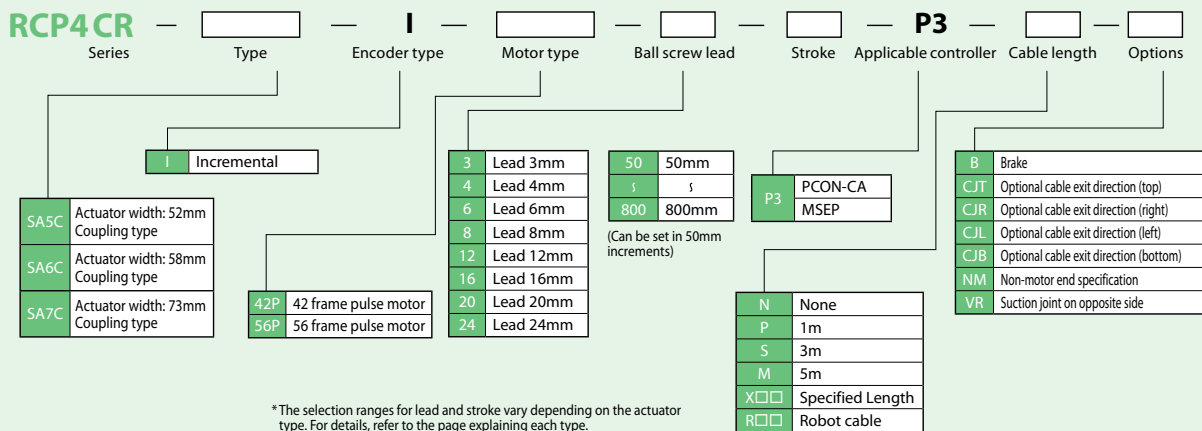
RCP4CR — [ ] — I — [ ] — [ ] — [ ] — P3 — [ ] — [ ]

Series Type Encoder type Motor type Ball screw lead Stroke Applicable controller Cable length Options

| I | Incremental |
|---|---|

| SA5C | Actuator width: 52mm Coupling type |
|---|---|
| SA6C | Actuator width: 58mm Coupling type |
| SA7C | Actuator width: 73mm Coupling type |

| 42P | 42 frame pulse motor |
|---|---|
| 56P | 56 frame pulse motor |

| 3 | Lead 3mm |
|---|---|
| 4 | Lead 4mm |
| 6 | Lead 6mm |
| 8 | Lead 8mm |
| 12 | Lead 12mm |
| 16 | Lead 16mm |
| 20 | Lead 20mm |
| 24 | Lead 24mm |

| 50 | 50mm |
|---|---|
| ~ | ~ |
| 800 | 800mm |

(Can be set in 50mm increments)

| P3 | PCON-CA |
|---|---|
| | MSEP |

| B | Brake |
|---|---|
| CJT | Optional cable exit direction (top) |
| CJR | Optional cable exit direction (right) |
| CJL | Optional cable exit direction (left) |
| CJB | Optional cable exit direction (bottom) |
| NM | Non-motor end specification |
| VR | Suction joint on opposite side |

| N | None |
|---|---|
| P | 1m |
| S | 3m |
| M | 5m |
| X□□ | Specified Length |
| R□□ | Robot cable |

* The selection ranges for lead and stroke vary depending on the actuator type. For details, refer to the page explaining each type.